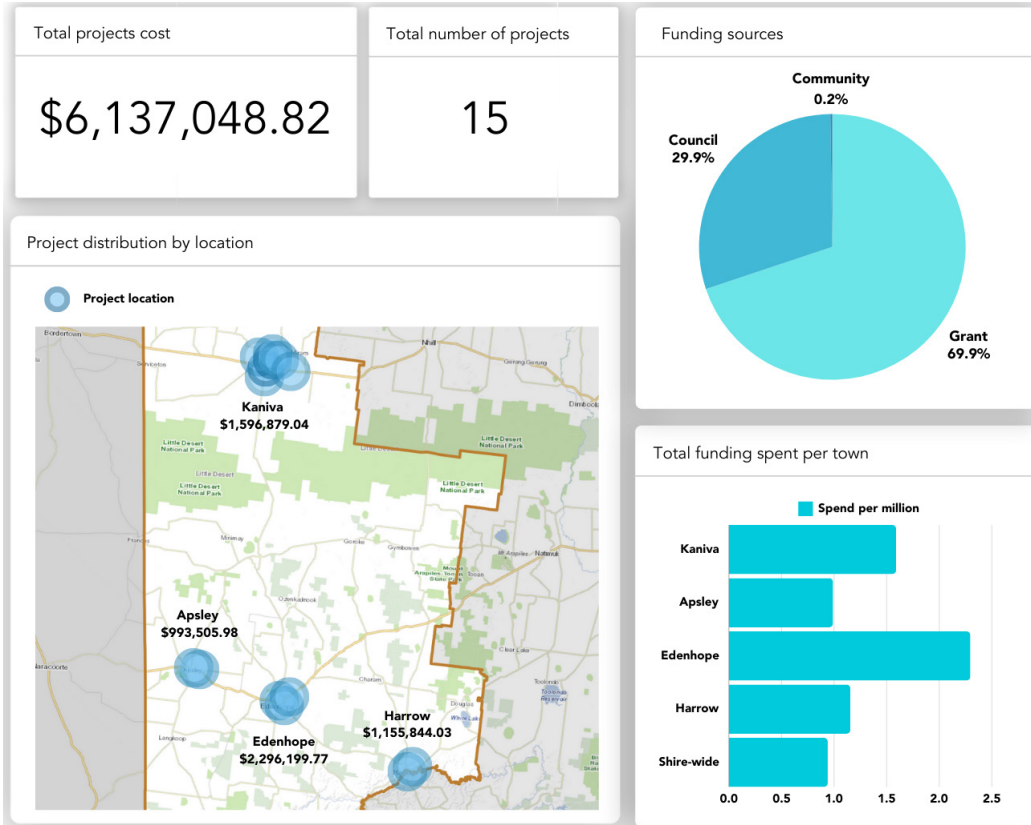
Total projects cost

$6,137,048.82

Total number of projects

15

Funding sources

Community
0.2%

Council
29.9%

Grant
69.9%

Project distribution by location

Project location

Bordertown
Nhill
Little Desert National Park
Little Desert
Little Desert National Park
Little Desert National Park
Dimboola
Natimuk
Kaniva
$1,596,879.04

Apsley
$993,505.98

Harrow
$1,155,844.03

Edenhope
$2,296,199.77

Total funding spent per town

Spend per million

Kaniva
Apsley
Edenhope
Harrow
Shire-wide

0.0
0.5
1.0
1.5
2.0
2.5